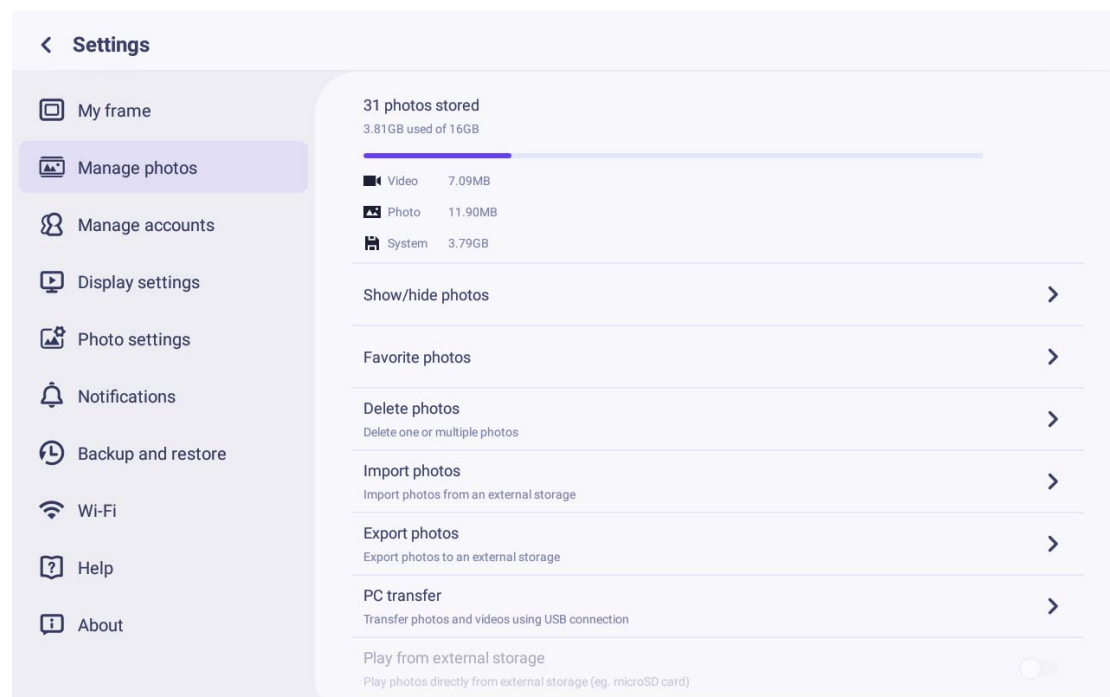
Settings

My frame

Manage photos

Manage accounts

Display settings

Photo settings

Notifications

Backup and restore

Wi-Fi

Help

About

31 photos stored
3.81GB used of 16GB

Video 7.09MB

Photo 11.90MB

System 3.79GB

Show/hide photos

Favorite photos

Delete photos
Delete one or multiple photos

Import photos
Import photos from an external storage

Export photos
Export photos to an external storage

PC transfer
Transfer photos and videos using USB connection

Play from external storage
Play photos directly from external storage (eg. microSD card)